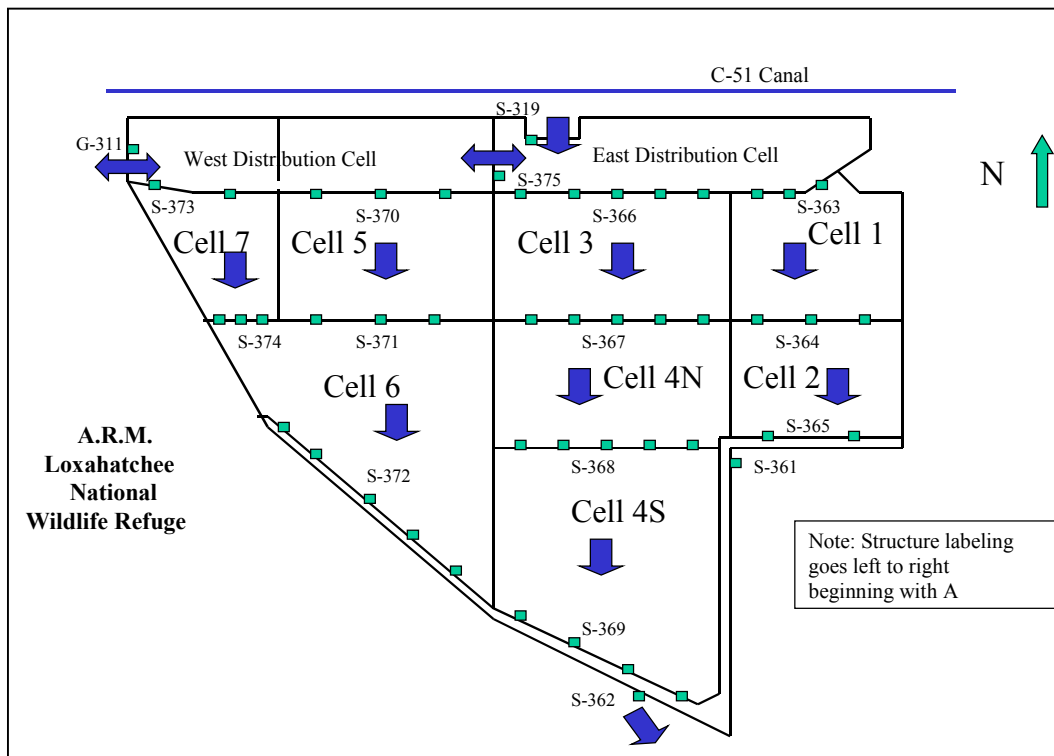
C-51 Canal

S-319

G-311

West Distribution Cell

East Distribution Cell

N

S-375

S-373

S-370

S-366

S-363

Cell 7

Cell 5

Cell 3

Cell 1

S-374

S-371

S-367

S-364

Cell 6

Cell 4N

Cell 2

S-365

A.R.M. Loxahatchee National Wildlife Refuge

S-372

S-368

S-361

Cell 4S

Note: Structure labeling goes left to right beginning with A

S-369

S-362